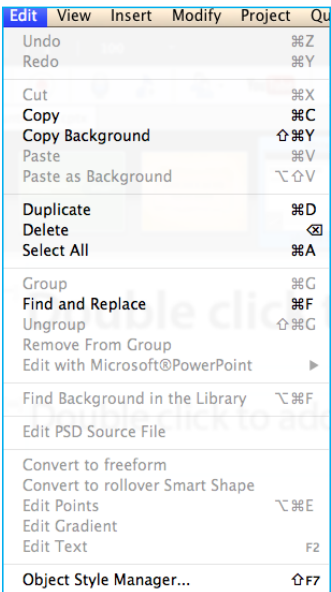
Edit View Insert Modify Project Qu

Undo ⌘Z
Redo ⌘Y

Cut ⌘X
Copy ⌘C
Copy Background ⇧⌘Y
Paste ⌘V
Paste as Background ⌥⇧V

Duplicate ⌘D
Delete ⌫
Select All ⌘A

Group ⌘G
Find and Replace ⌘F
Ungroup ⇧⌘G
Remove From Group
Edit with Microsoft®PowerPoint ▶

Find Background in the Library ⌥⌘F

Edit PSD Source File

Convert to freeform
Convert to rollover Smart Shape
Edit Points ⌥⌘E
Edit Gradient
Edit Text F2

Object Style Manager... ⇧F7